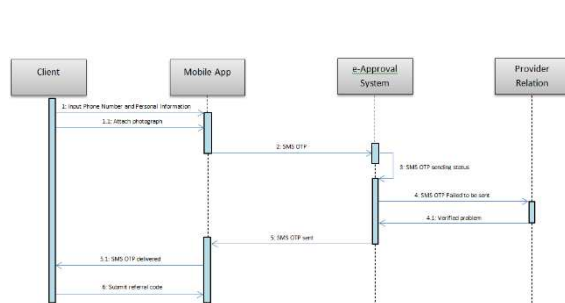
Client

Mobile App

e-Approval System

Provider Relation

1: Input Phone Number and Personal Information

1.1: Attach photograph

2: SMS OTP

3: SMS OTP sending status

4: SMS OTP Failed to be sent

4.1: Verified problem

5: SMS OTP sent

5.1: SMS OTP delivered

6: Submit referral code